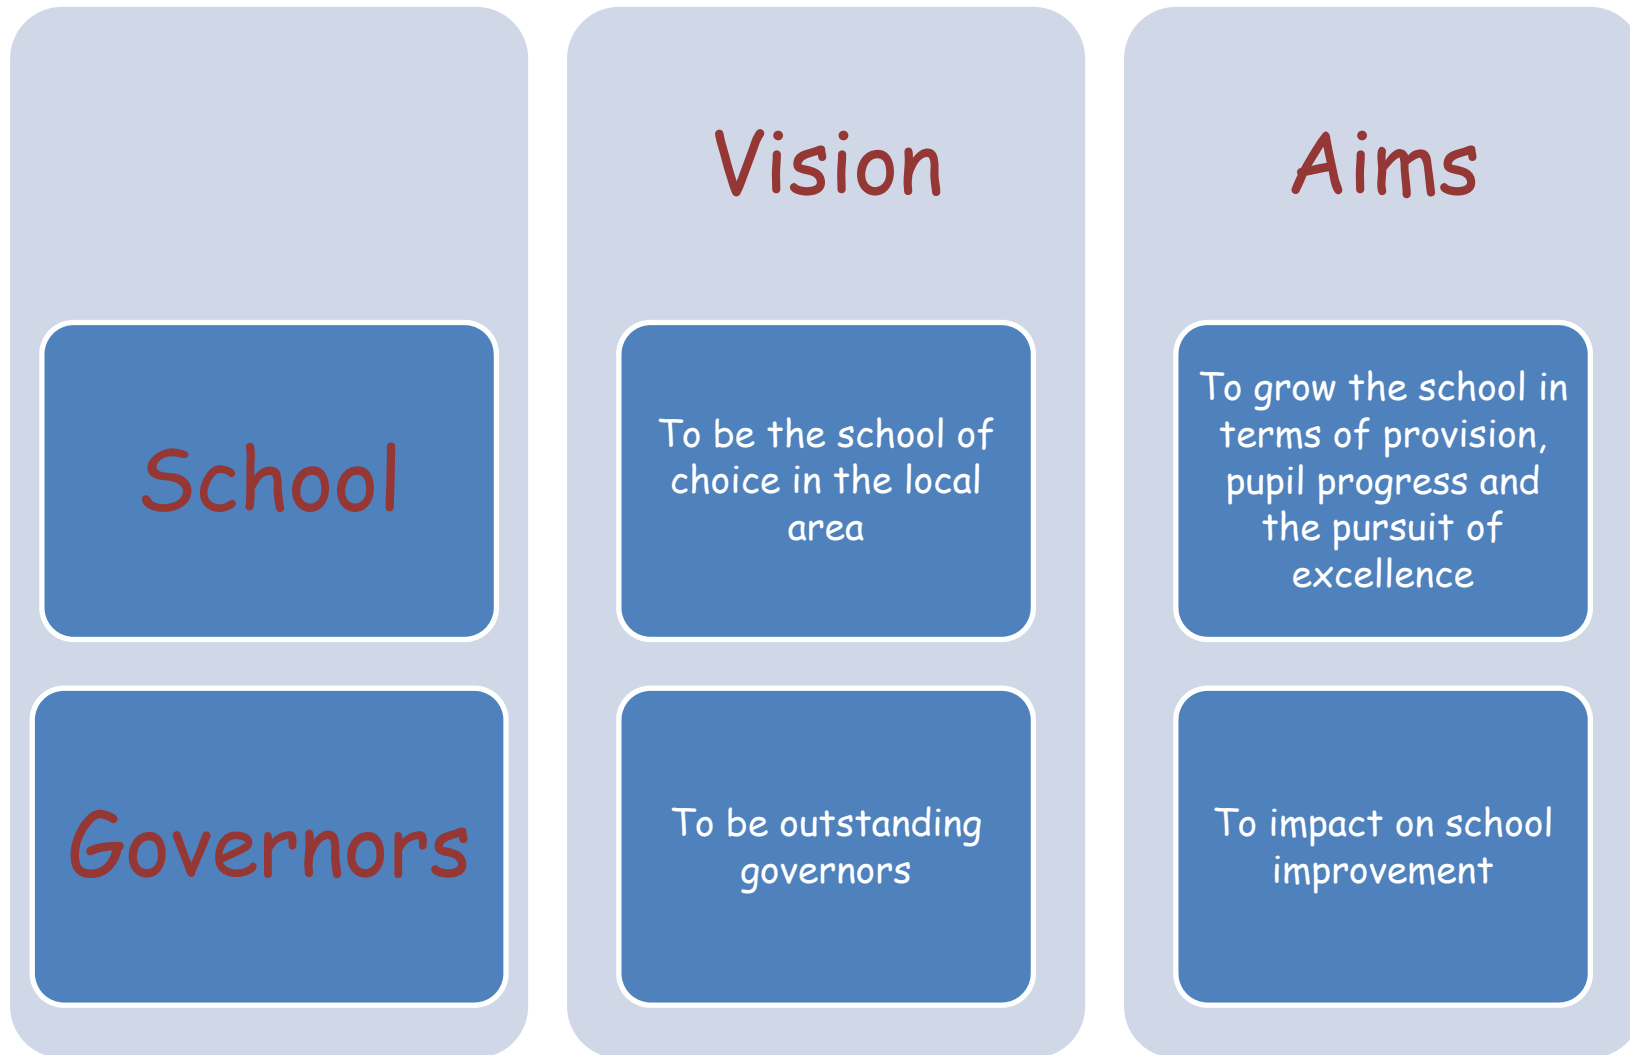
School

Governors

Vision

To be the school of choice in the local area

To be outstanding governors

Aims

To grow the school in terms of provision, pupil progress and the pursuit of excellence

To impact on school improvement